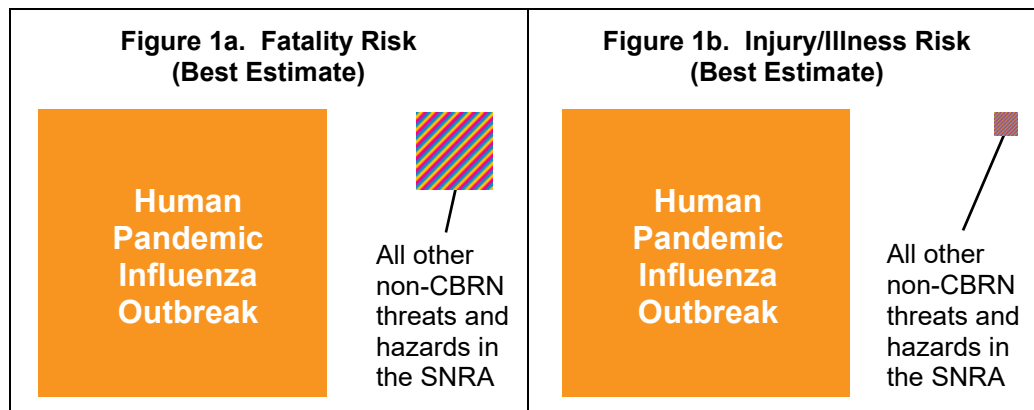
Figure 1a. Fatality Risk
(Best Estimate)

Human Pandemic Influenza Outbreak

All other non-CBRN threats and hazards in the SNRA

Figure 1b. Injury/Illness Risk
(Best Estimate)

Human Pandemic Influenza Outbreak

All other non-CBRN threats and hazards in the SNRA